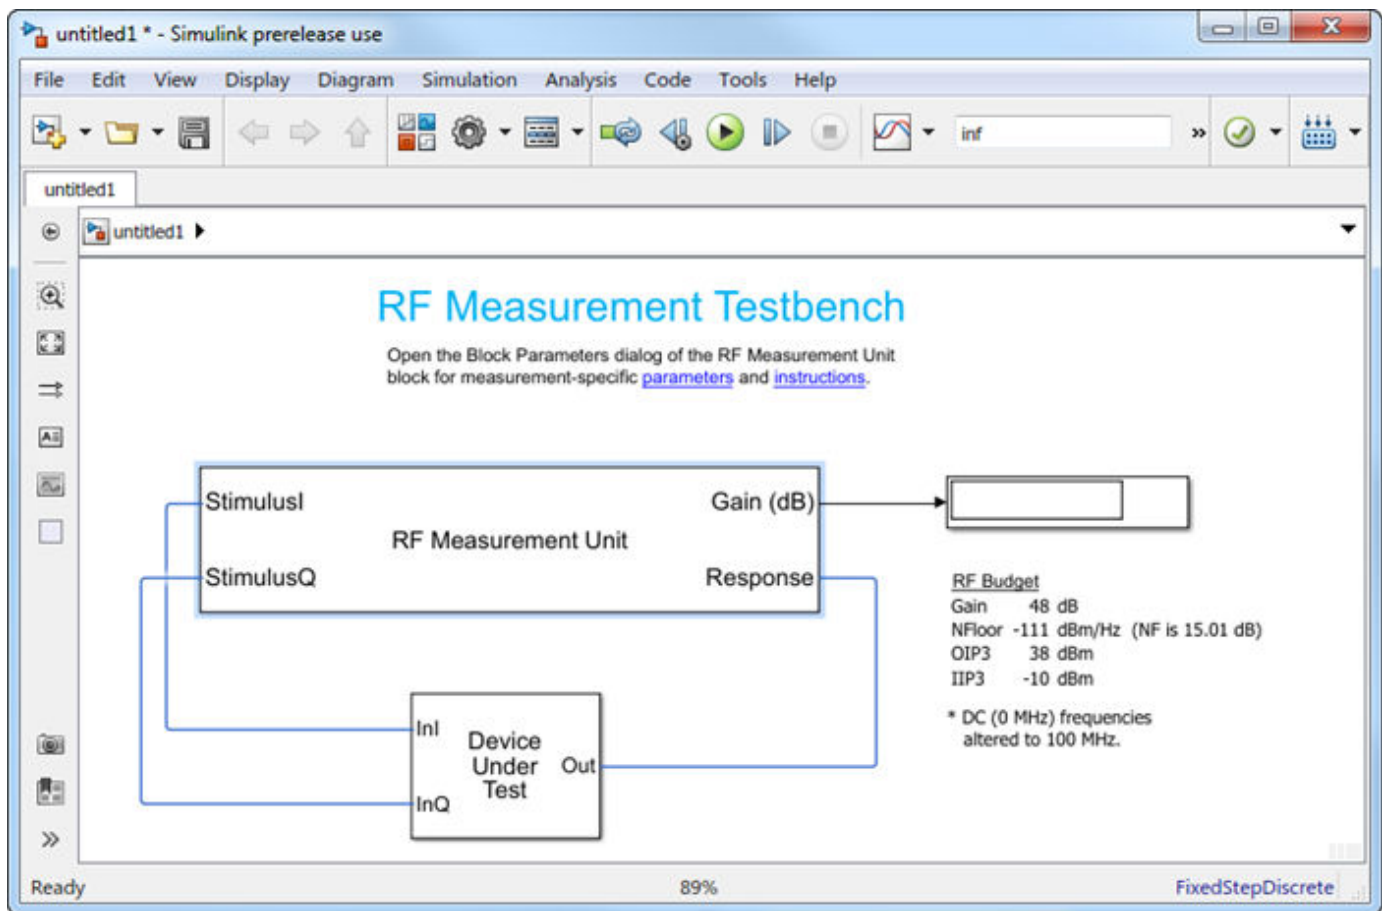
untitled1 * - Simulink prerelease use

File Edit View Display Diagram Simulation Analysis Code Tools Help

inf

untitled1

untitled1

RF Measurement Testbench

Open the Block Parameters dialog of the RF Measurement Unit block for measurement-specific parameters and instructions.

StimulusI
StimulusQ
RF Measurement Unit
Gain (dB)
Response

RF Budget
Gain 48 dB
NFloor -111 dBm/Hz (NF is 15.01 dB)
OIP3 38 dBm
IIP3 -10 dBm

* DC (0 MHz) frequencies altered to 100 MHz.

InI
InQ
Device Under Test
Out

Ready 89% FixedStepDiscrete